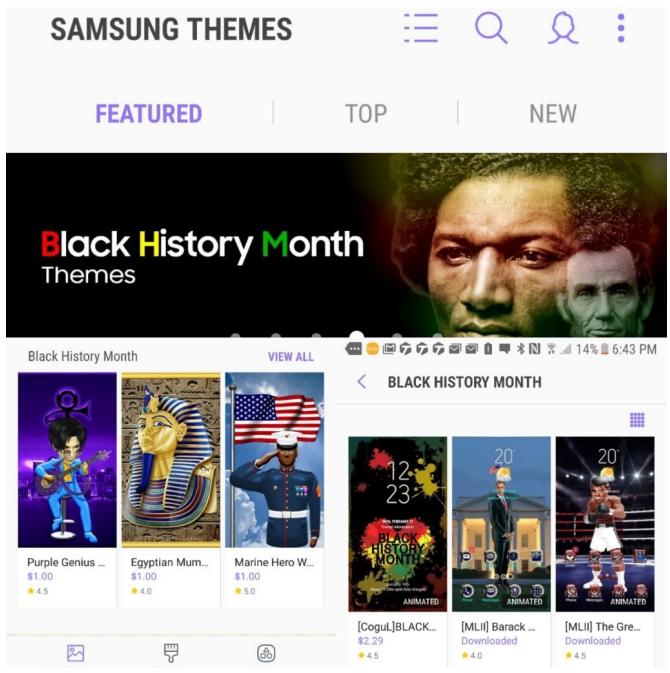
SAMSUNG THEMES

FEATURED | TOP | NEW

Black History Month
Themes

Black History Month VIEW ALL

Purple Genius ...
$1.00
★4.5

Egyptian Mum...
$1.00
★4.0

Marine Hero W...
$1.00
★5.0

14% 6:43 PM

BLACK HISTORY MONTH

12
23
BLACK HISTORY MONTH
ANIMATED

20°
ANIMATED

20°
ANIMATED

[CoguL]BLACK...
$2.29
★4.5

[MLII] Barack ...
Downloaded
★4.0

[MLII] The Gre...
Downloaded
★4.5